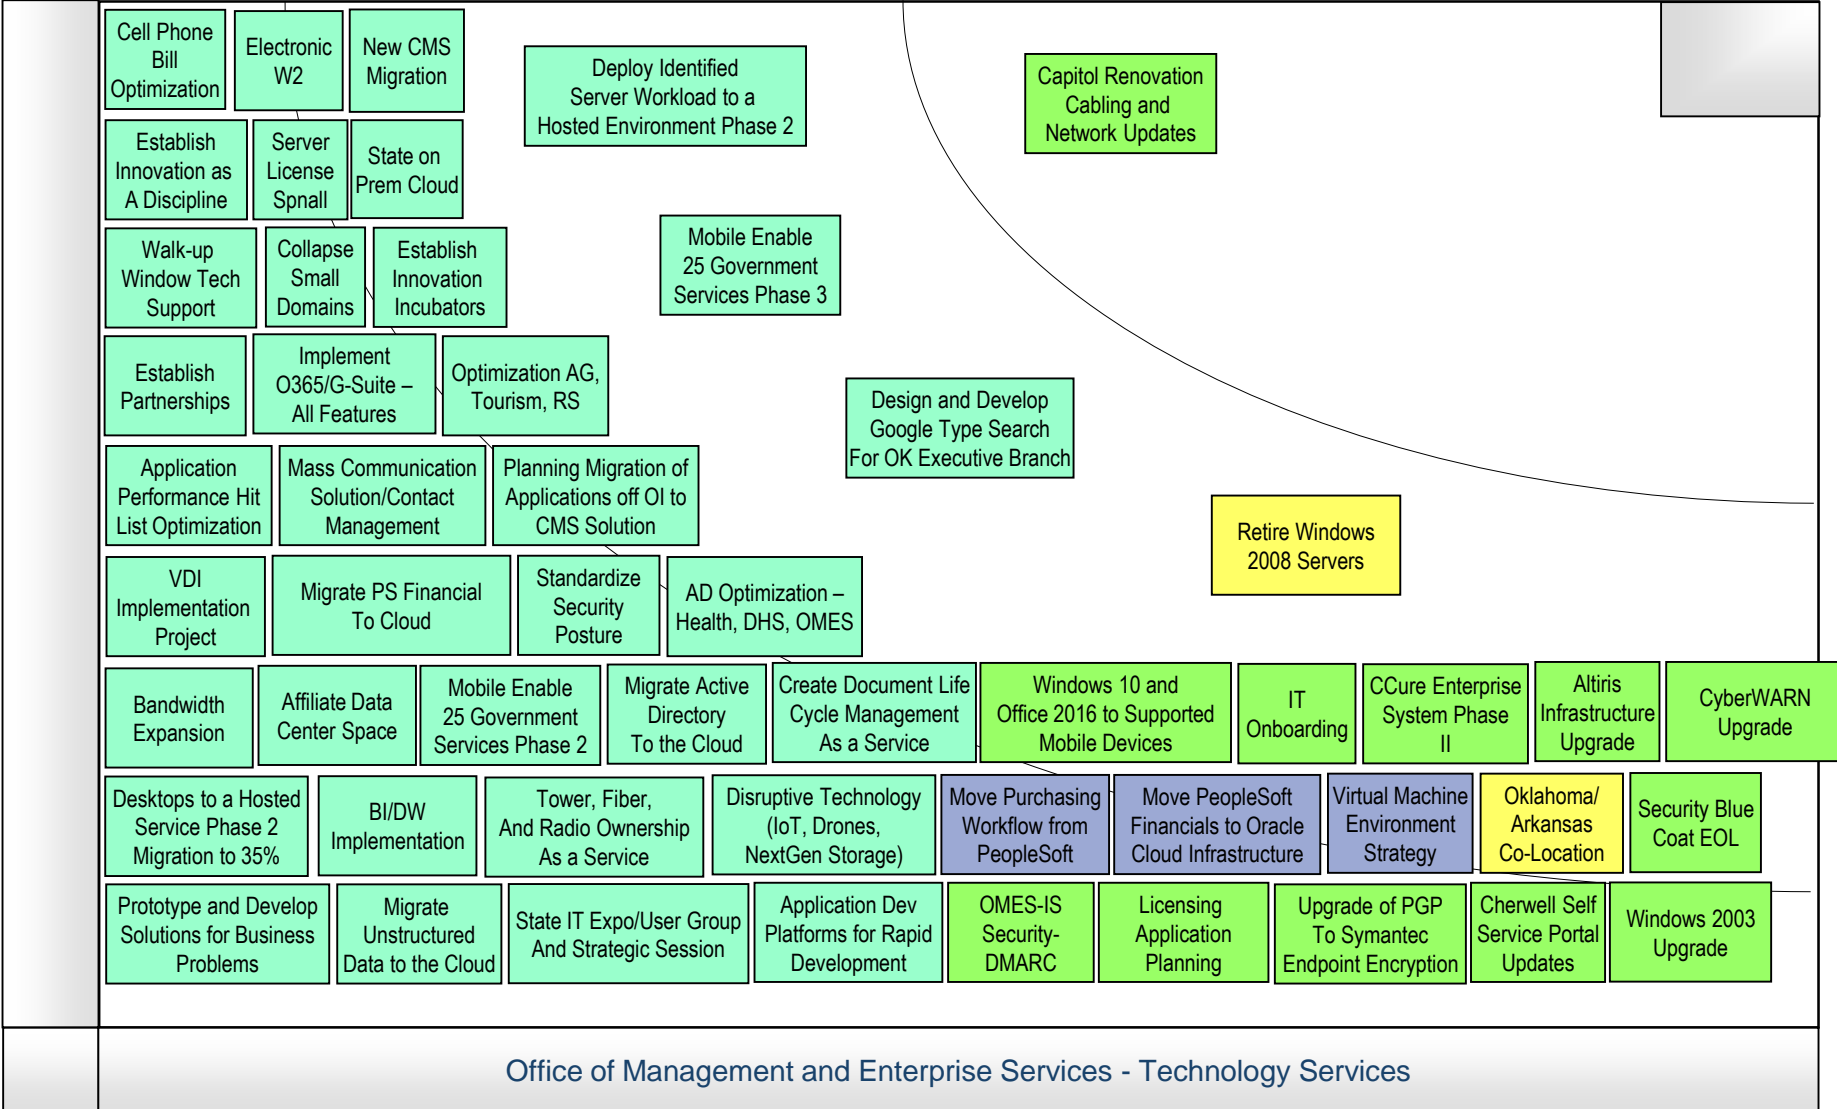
Cell Phone Bill Optimization

Electronic W2

New CMS Migration

Deploy Identified Server Workload to a Hosted Environment Phase 2

Capitol Renovation Cabling and Network Updates

Establish Innovation as A Discipline

Server License Spnall

State on Prem Cloud

Mobile Enable 25 Government Services Phase 3

Walk-up Window Tech Support

Collapse Small Domains

Establish Innovation Incubators

Establish Partnerships

Implement O365/G-Suite – All Features

Optimization AG, Tourism, RS

Design and Develop Google Type Search For OK Executive Branch

Application Performance Hit List Optimization

Mass Communication Solution/Contact Management

Planning Migration of Applications off OI to CMS Solution

Retire Windows 2008 Servers

VDI Implementation Project

Migrate PS Financial To Cloud

Standardize Security Posture

AD Optimization – Health, DHS, OMES

Bandwidth Expansion

Affiliate Data Center Space

Mobile Enable 25 Government Services Phase 2

Migrate Active Directory To the Cloud

Create Document Life Cycle Management As a Service

Windows 10 and Office 2016 to Supported Mobile Devices

IT Onboarding

CCure Enterprise System Phase II

Altiris Infrastructure Upgrade

CyberWARN Upgrade

Desktops to a Hosted Service Phase 2 Migration to 35%

BI/DW Implementation

Tower, Fiber, And Radio Ownership As a Service

Disruptive Technology (IoT, Drones, NextGen Storage)

Move Purchasing Workflow from PeopleSoft

Move PeopleSoft Financials to Oracle Cloud Infrastructure

Virtual Machine Environment Strategy

Oklahoma/ Arkansas Co-Location

Security Blue Coat EOL

Prototype and Develop Solutions for Business Problems

Migrate Unstructured Data to the Cloud

State IT Expo/User Group And Strategic Session

Application Dev Platforms for Rapid Development

OMES-IS Security-DMARC

Licensing Application Planning

Upgrade of PGP To Symantec Endpoint Encryption

Cherwell Self Service Portal Updates

Windows 2003 Upgrade

Office of Management and Enterprise Services - Technology Services